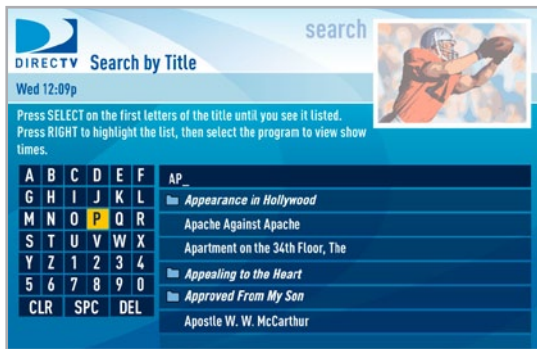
DIRECTV Search by Title

search

Wed 12:09p

Press SELECT on the first letters of the title until you see it listed. Press RIGHT to highlight the list, then select the program to view show times.

| A | B | C | D | E | F |
|---|---|---|---|---|---|
| G | H | I | J | K | L |
| M | N | O | P | Q | R |
| S | T | U | V | W | X |
| Y | Z | 1 | 2 | 3 | 4 |
| 5 | 6 | 7 | 8 | 9 | 0 |

CLR SPC DEL

AP_

Appearance in Hollywood

Apache Against Apache

Apartment on the 34th Floor, The

Appealing to the Heart

Approved From My Son

Apostle W. W. McCarthur